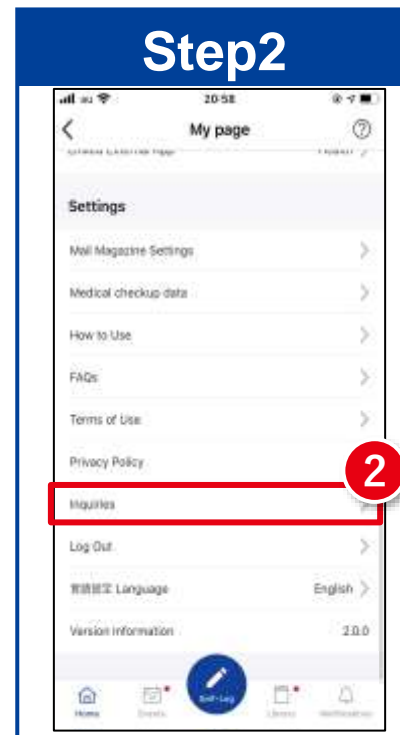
Step2

20:58

My page

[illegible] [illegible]

Settings

Mail Magazine Settings

Medical checkup data

How to Use

FAQs

Terms of Use

Privacy Policy

2

Inquiries

Log Out

言語設定 Language English

Version information 2.0.0

Home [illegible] Self-Log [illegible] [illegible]